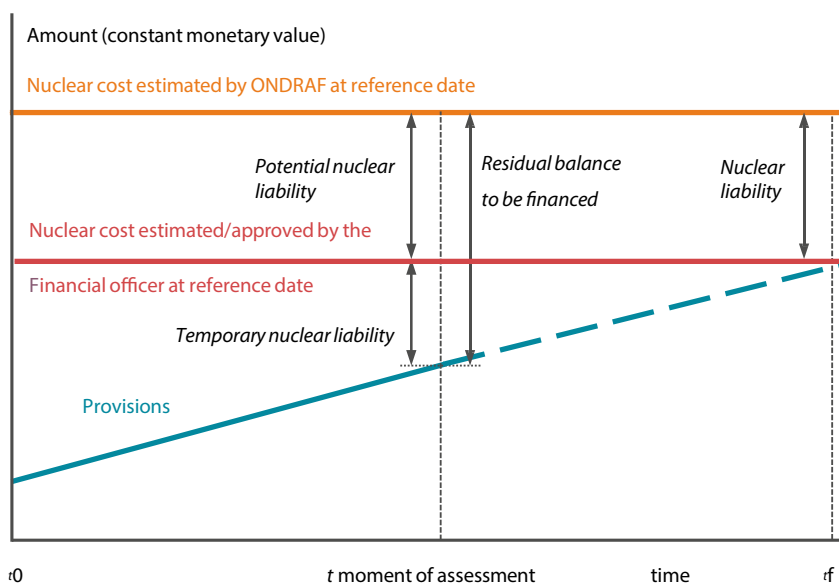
Amount (constant monetary value)

Nuclear cost estimated by ONDRAF at reference date

Potential nuclear liability

Residual balance to be financed

Nuclear liability

Nuclear cost estimated/approved by the

Financial officer at reference date

Temporary nuclear liability

Provisions

t0

t moment of assessment

time

tf